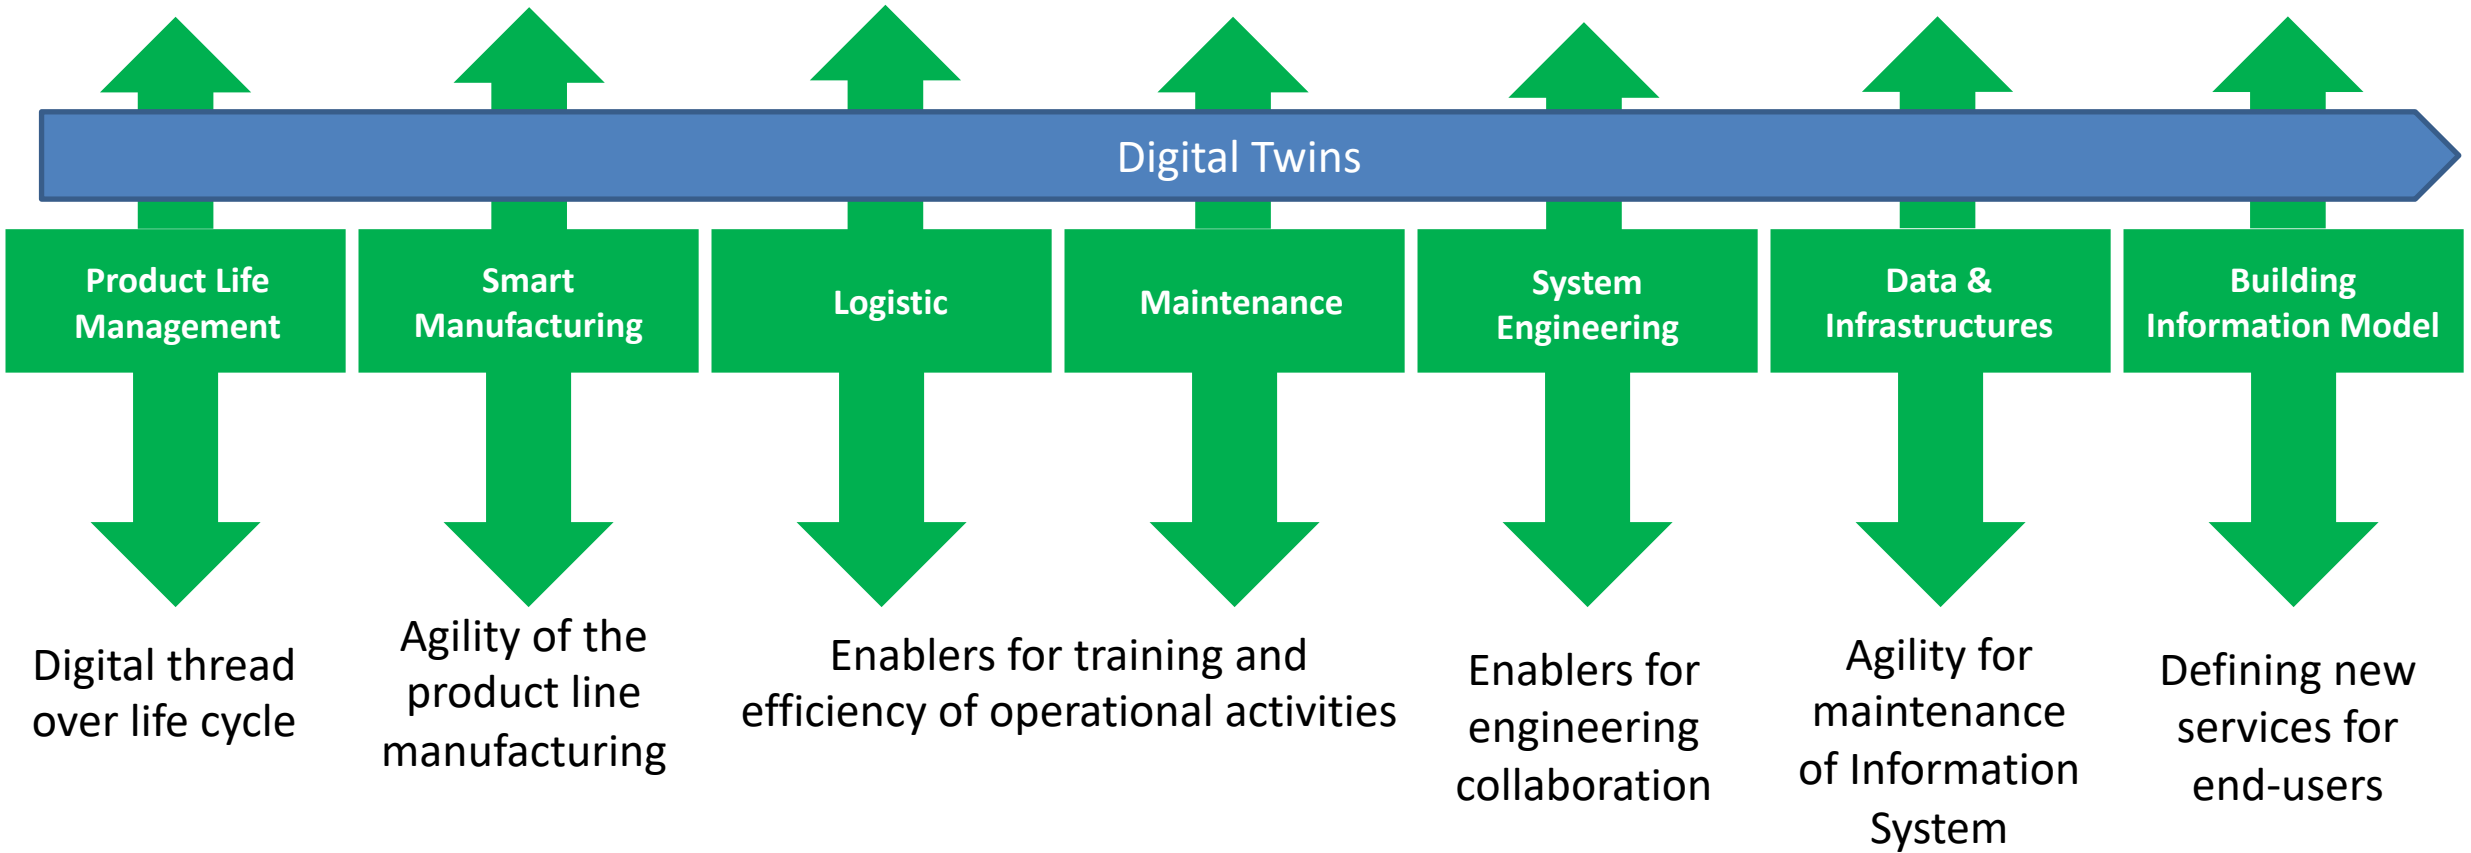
Digital Twins

Product Life Management

Smart Manufacturing

Logistic

Maintenance

System Engineering

Data & Infrastructures

Building Information Model

Digital thread over life cycle

Agility of the product line manufacturing

Enablers for training and efficiency of operational activities

Enablers for engineering collaboration

Agility for maintenance of Information System

Defining new services for end-users